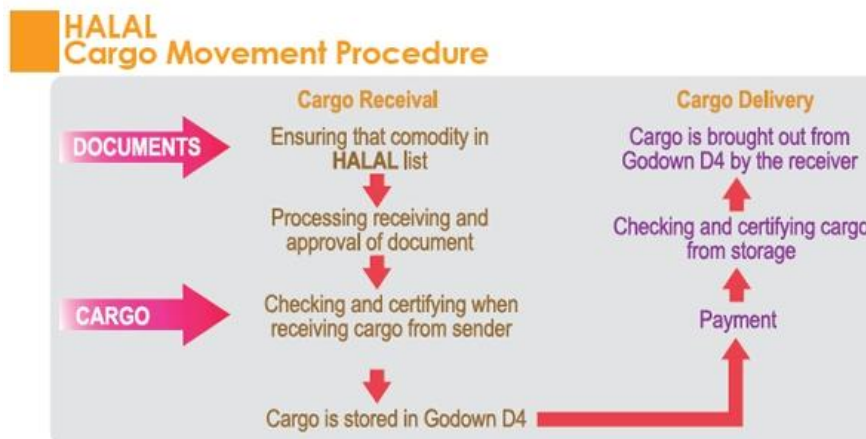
HALAL
Cargo Movement Procedure

Cargo Receival

DOCUMENTS

Ensuring that comodity in HALAL list

Processing receiving and approval of document

CARGO

Checking and certifying when receiving cargo from sender

Cargo is stored in Godown D4

Cargo Delivery

Cargo is brought out from Godown D4 by the receiver

Checking and certifying cargo from storage

Payment